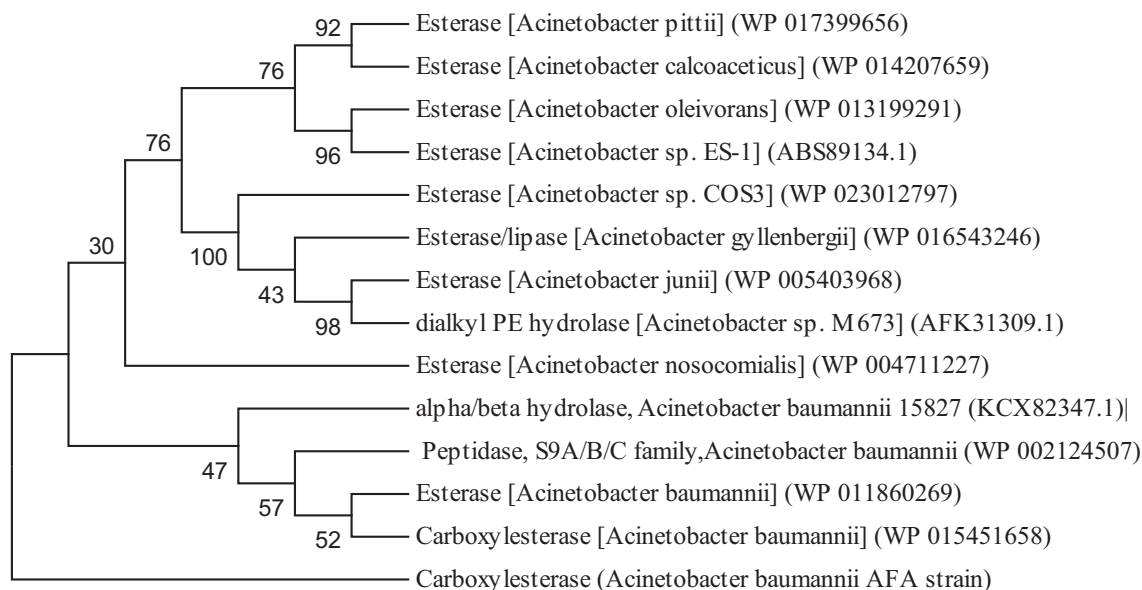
92
Esterase [Acinetobacter pittii] (WP 017399656)
76
Esterase [Acinetobacter calcoaceticus] (WP 014207659)
Esterase [Acinetobacter oleivorans] (WP 013199291)
76
96
Esterase [Acinetobacter sp. ES-1] (ABS89134.1)
Esterase [Acinetobacter sp. COS3] (WP 023012797)
30
100
Esterase/lipase [Acinetobacter gyllenbergii] (WP 016543246)
Esterase [Acinetobacter junii] (WP 005403968)
43
98
dialkyl PE hydrolase [Acinetobacter sp. M673] (AFK31309.1)
Esterase [Acinetobacter nosocomialis] (WP 004711227)
alpha/beta hydrolase, Acinetobacter baumannii 15827 (KCX82347.1)|
Peptidase, S9A/B/C family,Acinetobacter baumannii (WP 002124507)
47
Esterase [Acinetobacter baumannii] (WP 011860269)
57
52
Carboxylesterase [Acinetobacter baumannii] (WP 015451658)
Carboxylesterase (Acinetobacter baumannii AFA strain)